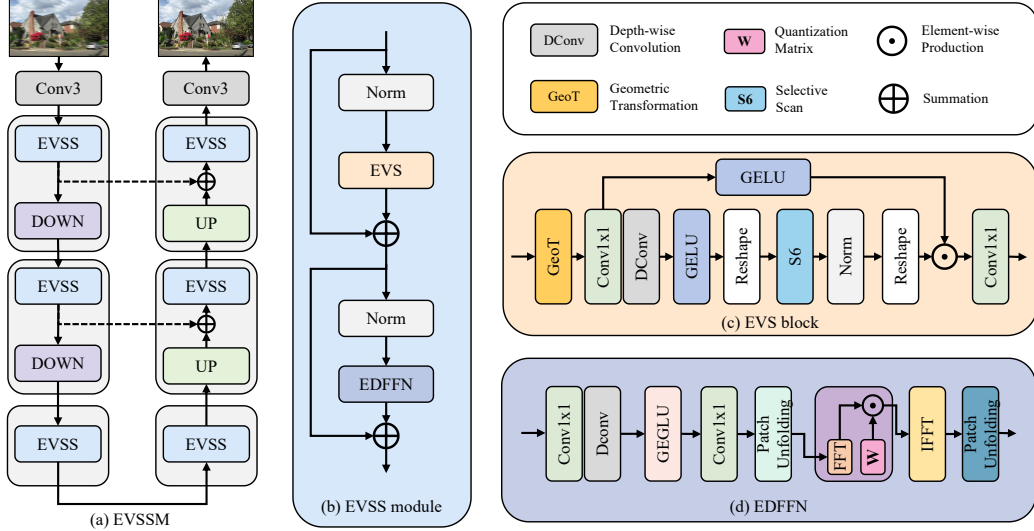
Conv3
EVSS
DOWN
EVSS
DOWN
EVSS
Conv3
EVSS
UP
EVSS
UP
EVSS
(a) EVSSM

Norm
EVS
Norm
EDFFN
(b) EVSS module

DConv Depth-wise Convolution
W Quantization Matrix
Element-wise Production
GeoT Geometric Transformation
S6 Selective Scan
Summation

GELU
GeoT
Conv1x1
DConv
GELU
Reshape
S6
Norm
Reshape
Conv1x1
(c) EVS block

Conv1x1
Dconv
GEGLU
Conv1x1
Patch Unfolding
FFT
W
IFFT
Patch Unfolding
(d) EDFFN